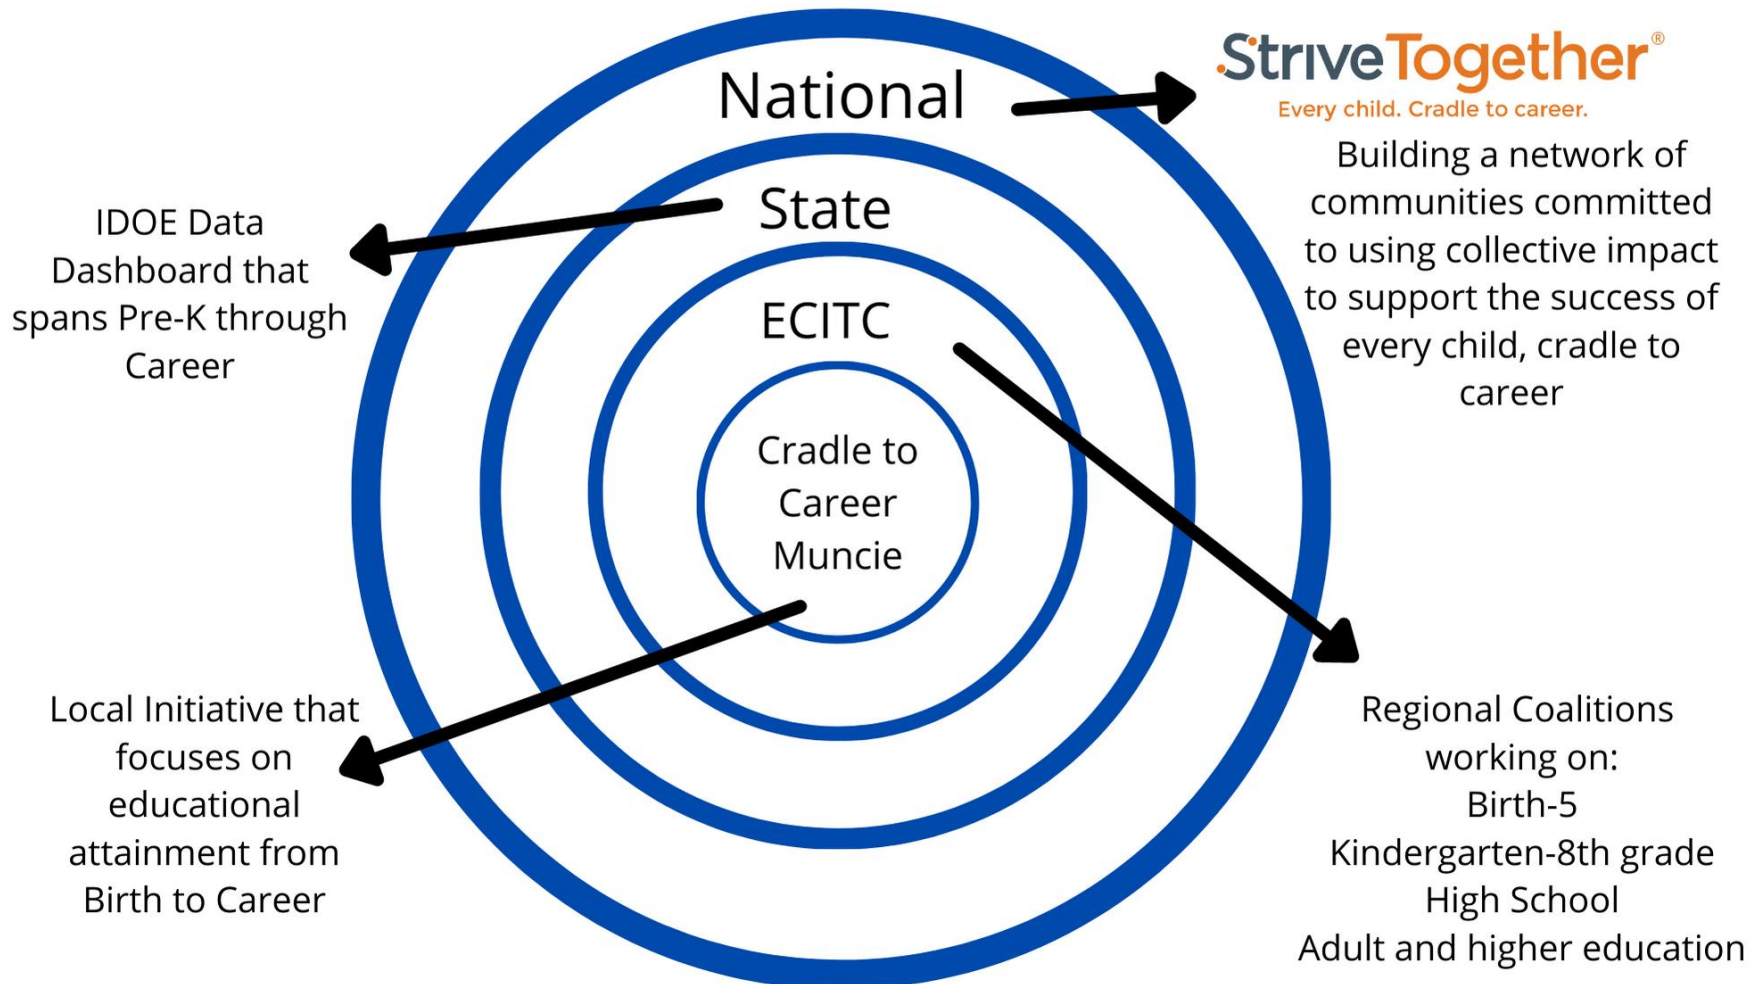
National

StriveTogether®
Every child. Cradle to career.

Building a network of communities committed to using collective impact to support the success of every child, cradle to career

State

IDOE Data Dashboard that spans Pre-K through Career

ECITC

Cradle to Career Muncie

Local Initiative that focuses on educational attainment from Birth to Career

Regional Coalitions working on:
Birth-5
Kindergarten-8th grade
High School
Adult and higher education